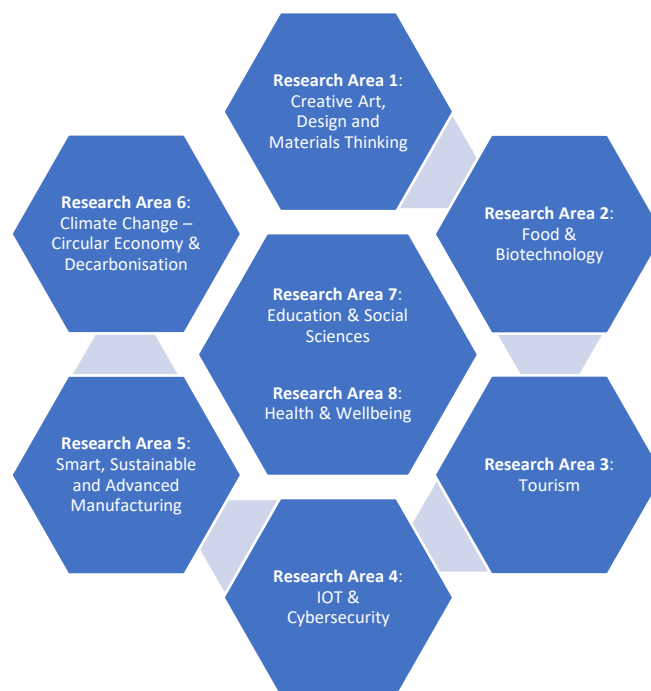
Research Area 1: Creative Art, Design and Materials Thinking

Research Area 6: Climate Change – Circular Economy & Decarbonisation

Research Area 2: Food & Biotechnology

Research Area 7: Education & Social Sciences

Research Area 8: Health & Wellbeing

Research Area 5: Smart, Sustainable and Advanced Manufacturing

Research Area 3: Tourism

Research Area 4: IOT & Cybersecurity